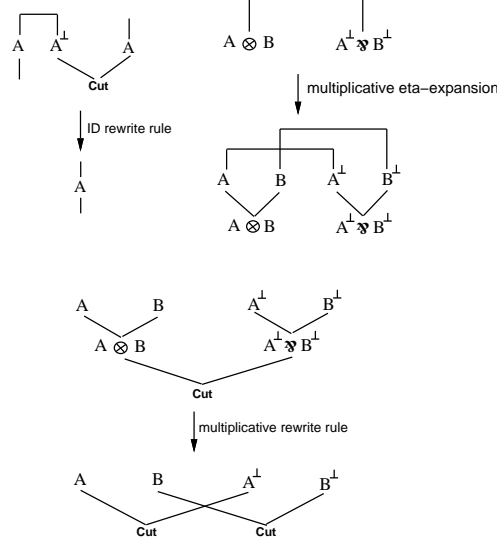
$A$ $A^{\perp}$ $A$

Cut

ID rewrite rule

$A$

$A \otimes B$ $A^{\perp} \parr B^{\perp}$

multiplicative eta−expansion

$A$ $B$ $A^{\perp}$ $B^{\perp}$

$A \otimes B$ $A^{\perp} \parr B^{\perp}$

$A$ $B$ $A^{\perp}$ $B^{\perp}$

$A \otimes B$ $A^{\perp} \parr B^{\perp}$

Cut

multiplicative rewrite rule

$A$ $B$ $A^{\perp}$ $B^{\perp}$

Cut Cut